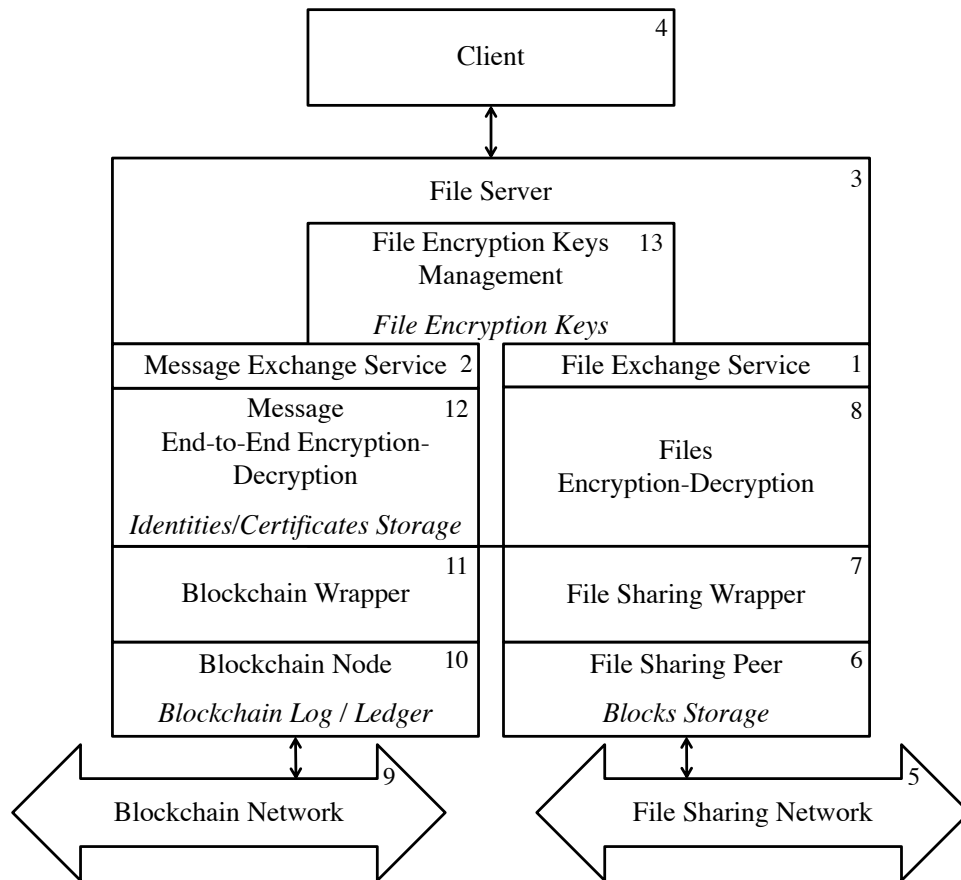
Client 4

File Server 3

File Encryption Keys Management 13

*File Encryption Keys*

Message Exchange Service 2

File Exchange Service 1

Message End-to-End Encryption-Decryption 12

*Identities/Certificates Storage*

Files Encryption-Decryption 8

Blockchain Wrapper 11

File Sharing Wrapper 7

Blockchain Node 10

*Blockchain Log / Ledger*

File Sharing Peer 6

*Blocks Storage*

Blockchain Network 9

File Sharing Network 5